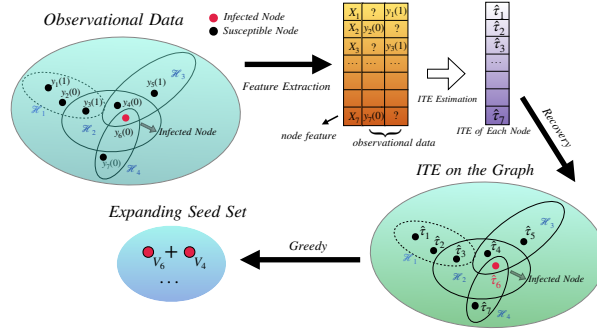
Observational Data

Infected Node
Susceptible Node

$y_1(1)$
$y_2(0)$
$y_3(1)$
$y_5(1)$
$y_4(0)$
$y_6(0)$
$y_7(0)$
$\mathscr{H}_1$
$\mathscr{H}_2$
$\mathscr{H}_3$
$\mathscr{H}_4$
Infected Node

Feature Extraction

| $X_1$ | ? | $y_1(1)$ |
|---|---|---|
| $X_2$ | $y_2(0)$ | ? |
| $X_3$ | ? | $y_3(1)$ |
| ... | ... | ... |
| ... | ... | ... |
| ... | ... | ... |
| $X_7$ | $y_7(0)$ | ? |

node feature
observational data

ITE Estimation

$\hat{\tau}_1$
$\hat{\tau}_2$
$\hat{\tau}_3$
...
$\hat{\tau}_7$

ITE of Each Node

Recovery

ITE on the Graph

$\hat{\tau}_1$
$\hat{\tau}_2$
$\hat{\tau}_3$
$\hat{\tau}_4$
$\hat{\tau}_5$
$\hat{\tau}_6$
$\hat{\tau}_7$
$\mathscr{H}_1$
$\mathscr{H}_2$
$\mathscr{H}_3$
$\mathscr{H}_4$
Infected Node

Greedy

Expanding Seed Set

$V_6$ + $V_4$
...